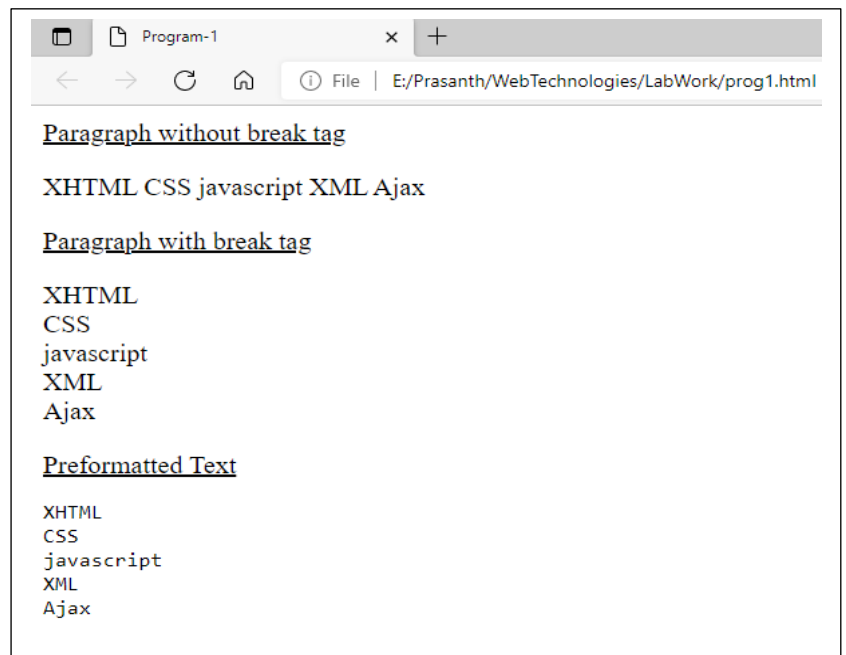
Program-1 × +

File | E:/Prasanth/WebTechnologies/LabWork/prog1.html

Paragraph without break tag

XHTML CSS javascript XML Ajax

Paragraph with break tag

XHTML
CSS
javascript
XML
Ajax

Preformatted Text

XHTML
CSS
javascript
XML
Ajax